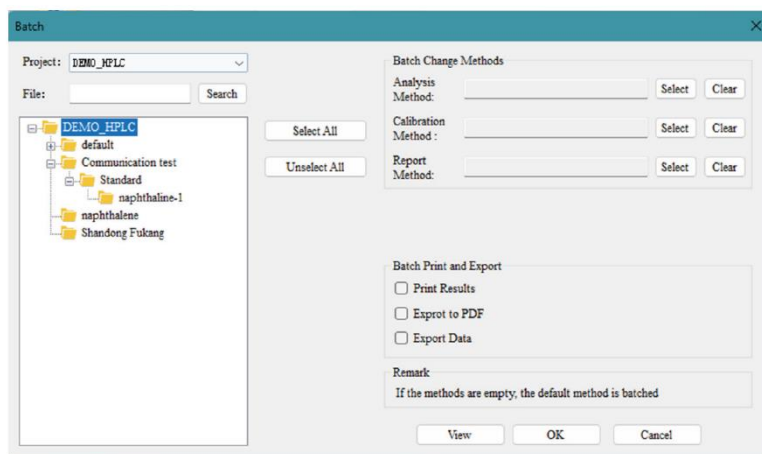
Batch

Project: DEMO_HPLC

File: Search

DEMO_HPLC
default
Communication test
Standard
naphthaline-1
naphthalene
Shandong Fukang

Select All

Unselect All

Batch Change Methods

Analysis Method: Select Clear

Calibration Method : Select Clear

Report Method: Select Clear

Batch Print and Export

Print Results

Exprot to PDF

Export Data

Remark

If the methods are empty, the default method is batched

View OK Cancel